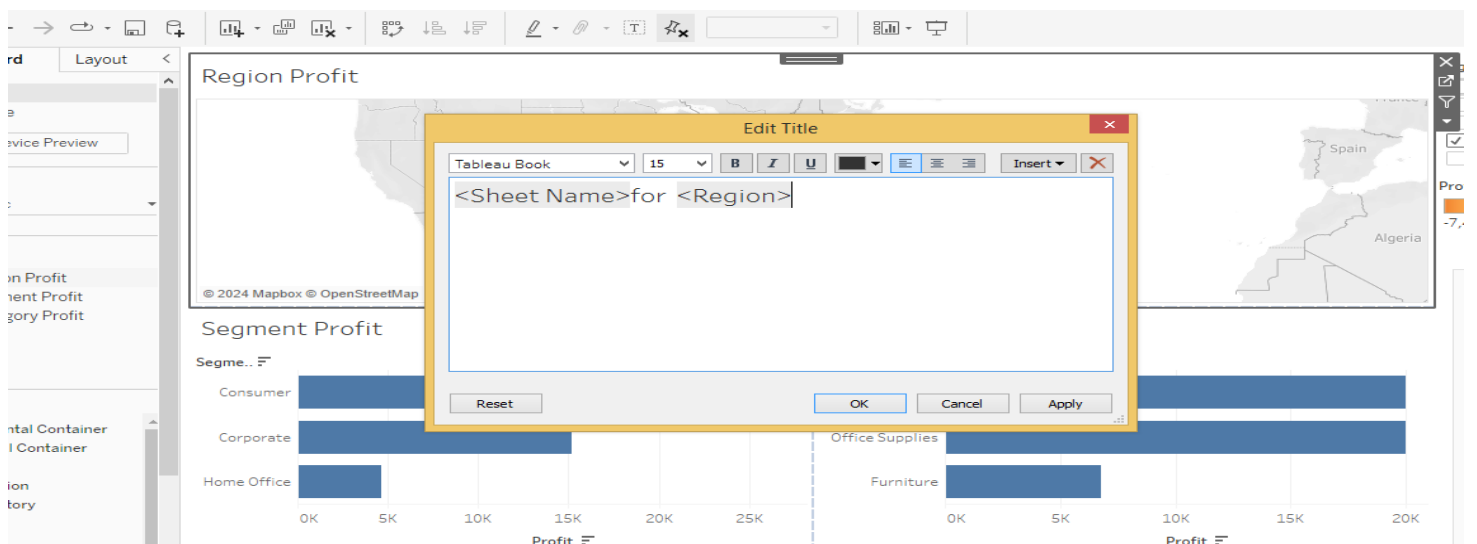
rd
Layout
e
evice Preview
c
on Profit
nent Profit
gory Profit
ntal Container
l Container
ion
tory

Region Profit
France
Spain
Algeria
© 2024 Mapbox © OpenStreetMap

Edit Title
Tableau Book
15
B
I
U
Insert
<Sheet Name>for <Region>
Reset
OK
Cancel
Apply

Segment Profit
Segme..
Consumer
Corporate
Home Office
0K
5K
10K
15K
20K
25K
Profit
Office Supplies
Furniture
0K
5K
10K
15K
20K
Profit

Pro
-7,